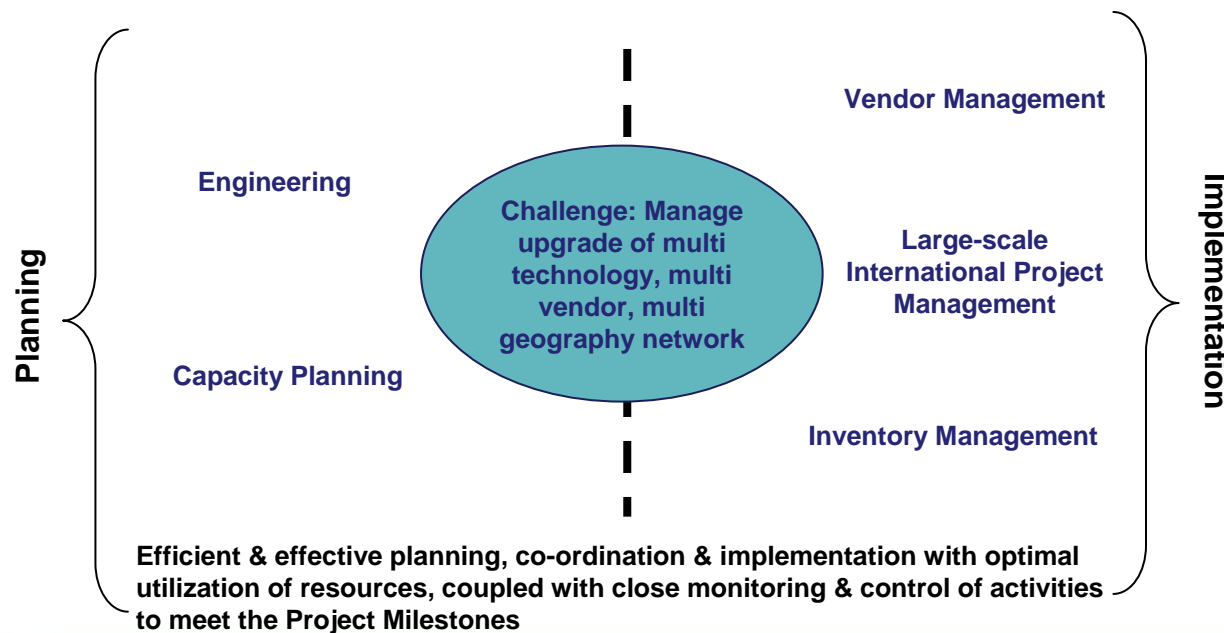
Planning

Engineering

Capacity Planning

Challenge: Manage upgrade of multi technology, multi vendor, multi geography network

Vendor Management

Large-scale International Project Management

Inventory Management

Implementation

Efficient & effective planning, co-ordination & implementation with optimal utilization of resources, coupled with close monitoring & control of activities to meet the Project Milestones